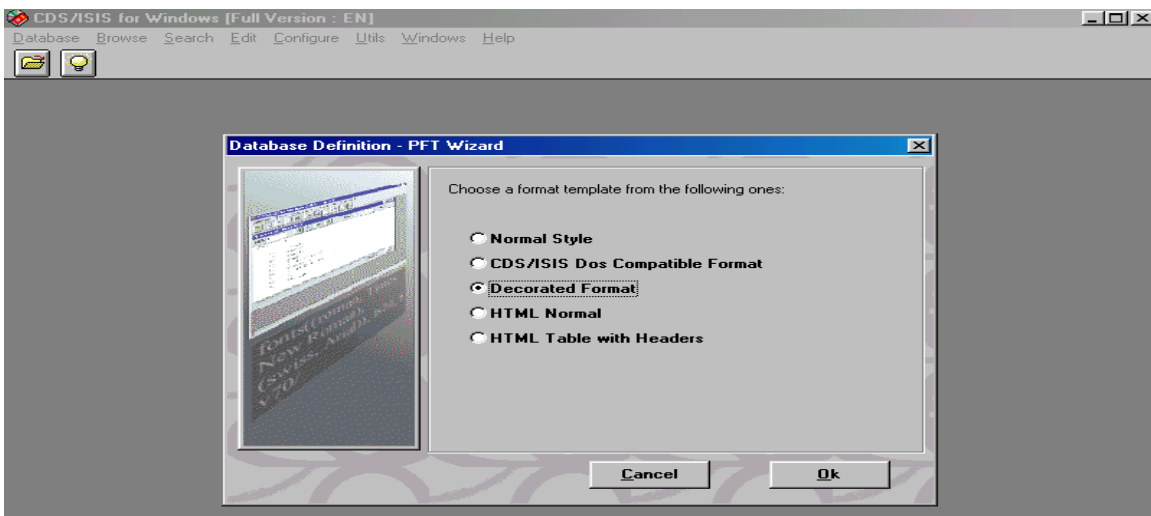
CDS/ISIS for Windows [Full Version : EN]

Database Browse Search Edit Configure Utils Windows Help

Database Definition - PFT Wizard

Choose a format template from the following ones:

Normal Style
CDS/ISIS Dos Compatible Format
Decorated Format
HTML Normal
HTML Table with Headers

Cancel
Ok